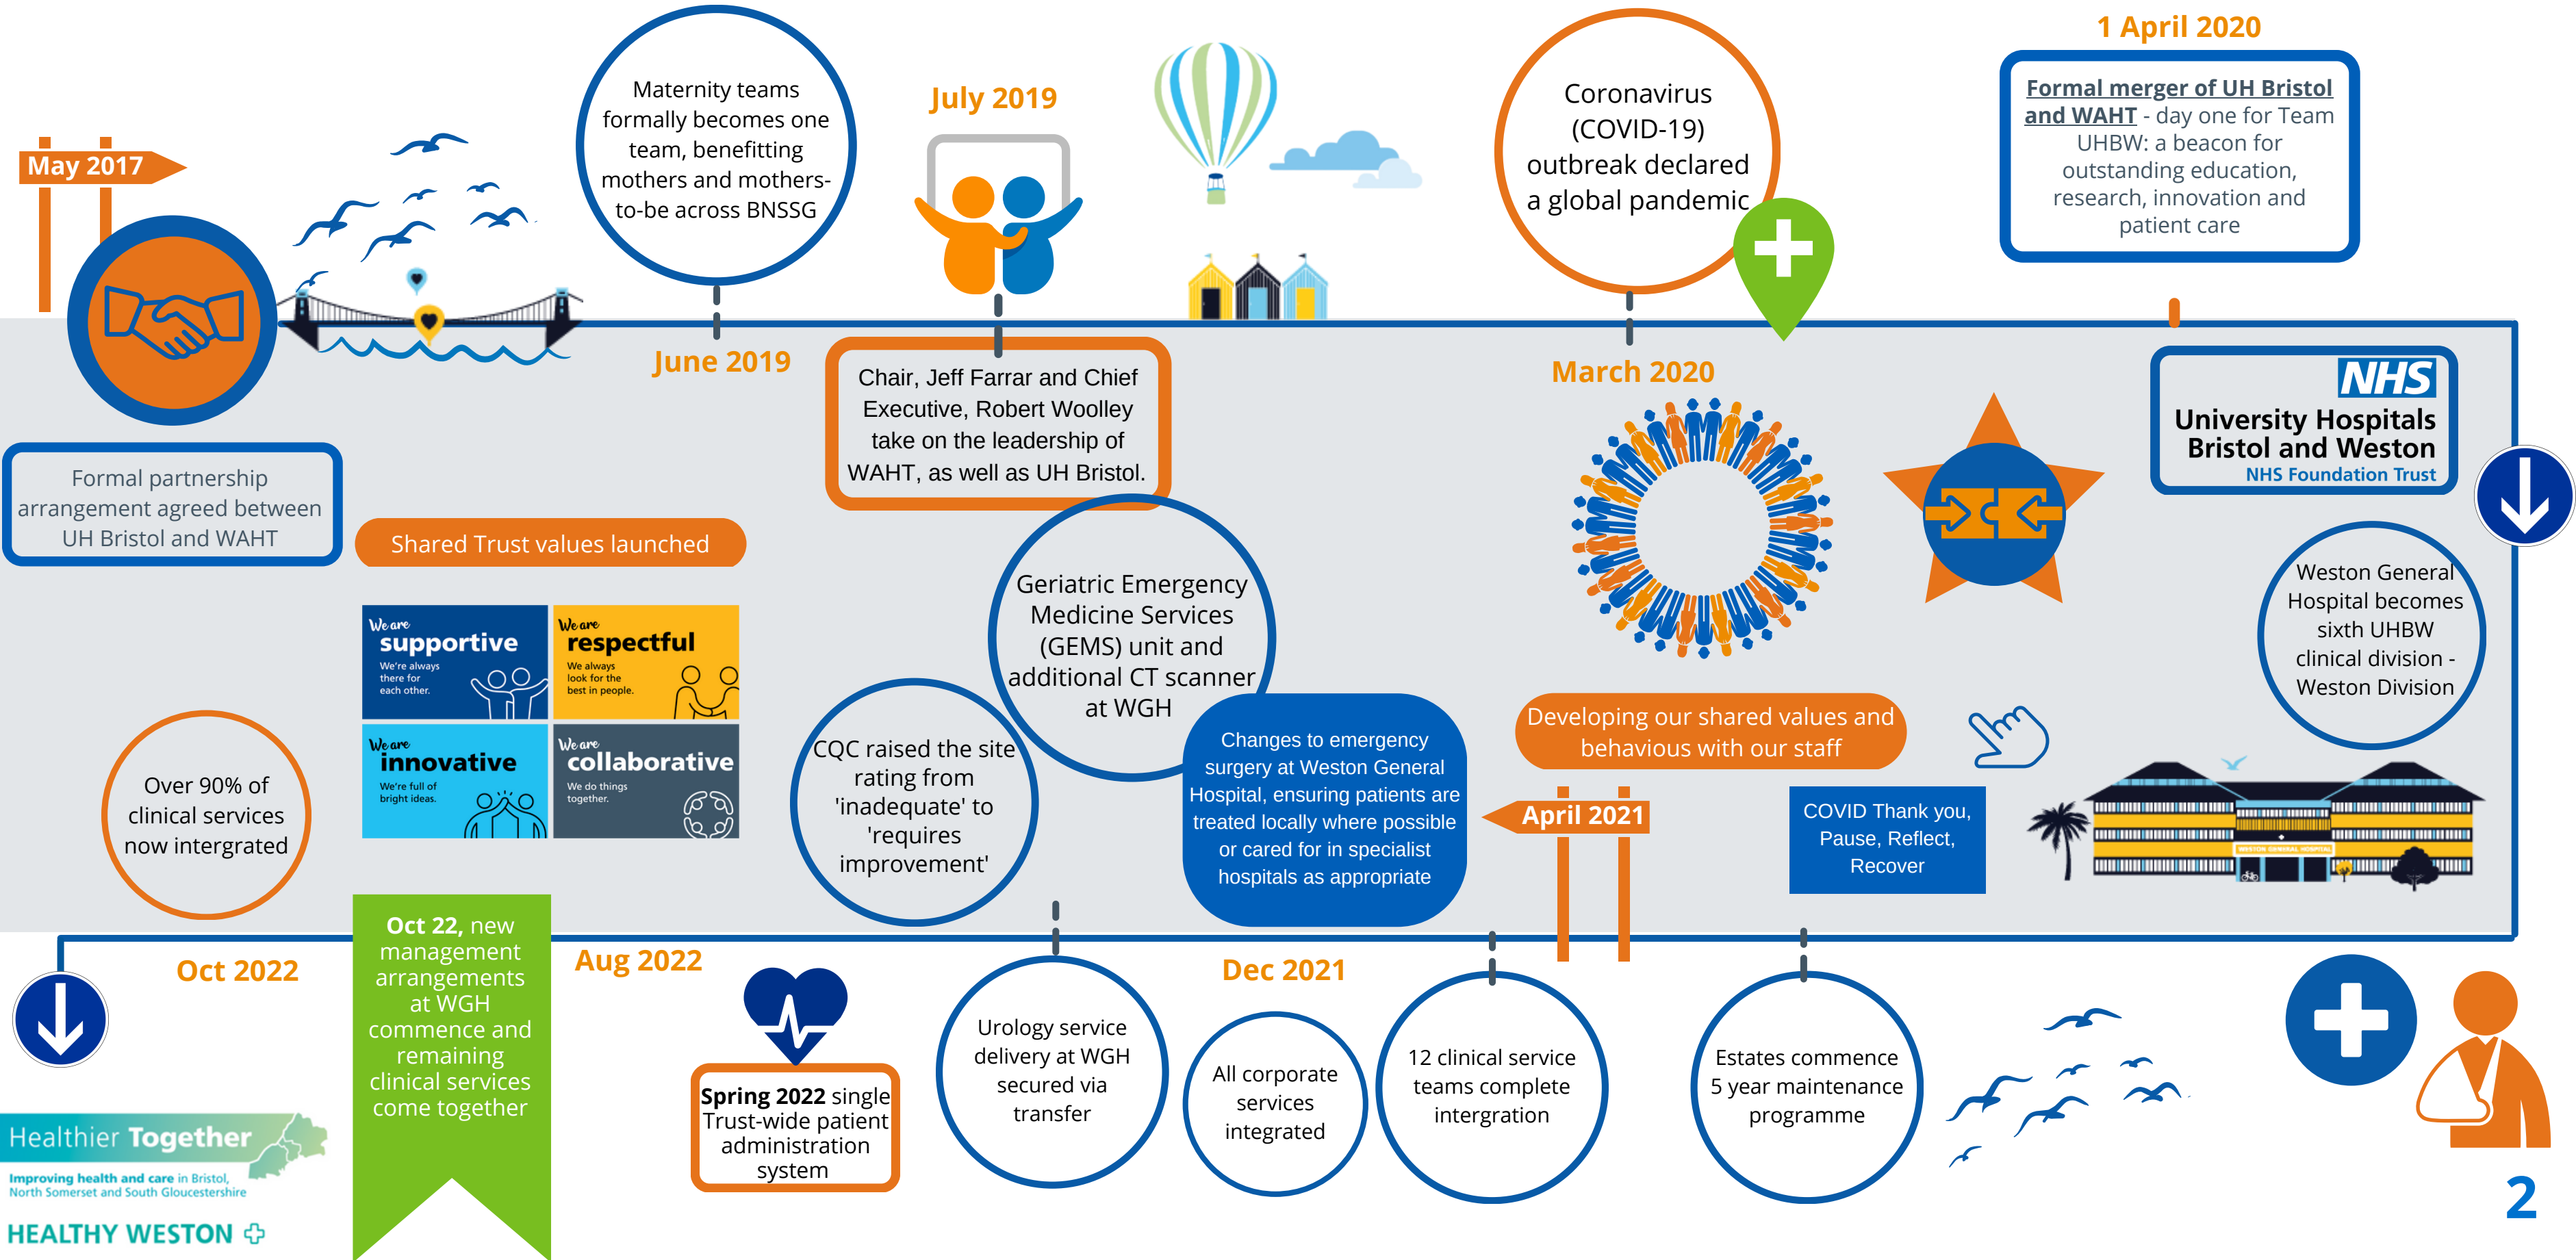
May 2017

Formal partnership arrangement agreed between UH Bristol and WAHT

Maternity teams formally becomes one team, benefitting mothers and mothers-to-be across BNSSG

June 2019

Shared Trust values launched

We are supportive
We're always there for each other.

We are respectful
We always look for the best in people.

We are innovative
We're full of bright ideas.

We are collaborative
We do things together.

July 2019

Chair, Jeff Farrar and Chief Executive, Robert Woolley take on the leadership of WAHT, as well as UH Bristol.

Geriatric Emergency Medicine Services (GEMS) unit and additional CT scanner at WGH

CQC raised the site rating from 'inadequate' to 'requires improvement'

Coronavirus (COVID-19) outbreak declared a global pandemic

March 2020

1 April 2020

Formal merger of UH Bristol and WAHT - day one for Team UHBW: a beacon for outstanding education, research, innovation and patient care

NHS
University Hospitals Bristol and Weston
NHS Foundation Trust

Weston General Hospital becomes sixth UHBW clinical division - Weston Division

Changes to emergency surgery at Weston General Hospital, ensuring patients are treated locally where possible or cared for in specialist hospitals as appropriate

Developing our shared values and behaviours with our staff

April 2021

COVID Thank you, Pause, Reflect, Recover

Over 90% of clinical services now intergrated

Oct 2022

Oct 22, new management arrangements at WGH commence and remaining clinical services come together

Aug 2022

Spring 2022 single Trust-wide patient administration system

Urology service delivery at WGH secured via transfer

Dec 2021

All corporate services integrated

12 clinical service teams complete intergration

Estates commence 5 year maintenance programme

Healthier Together
Improving health and care in Bristol, North Somerset and South Gloucestershire

HEALTHY WESTON

2